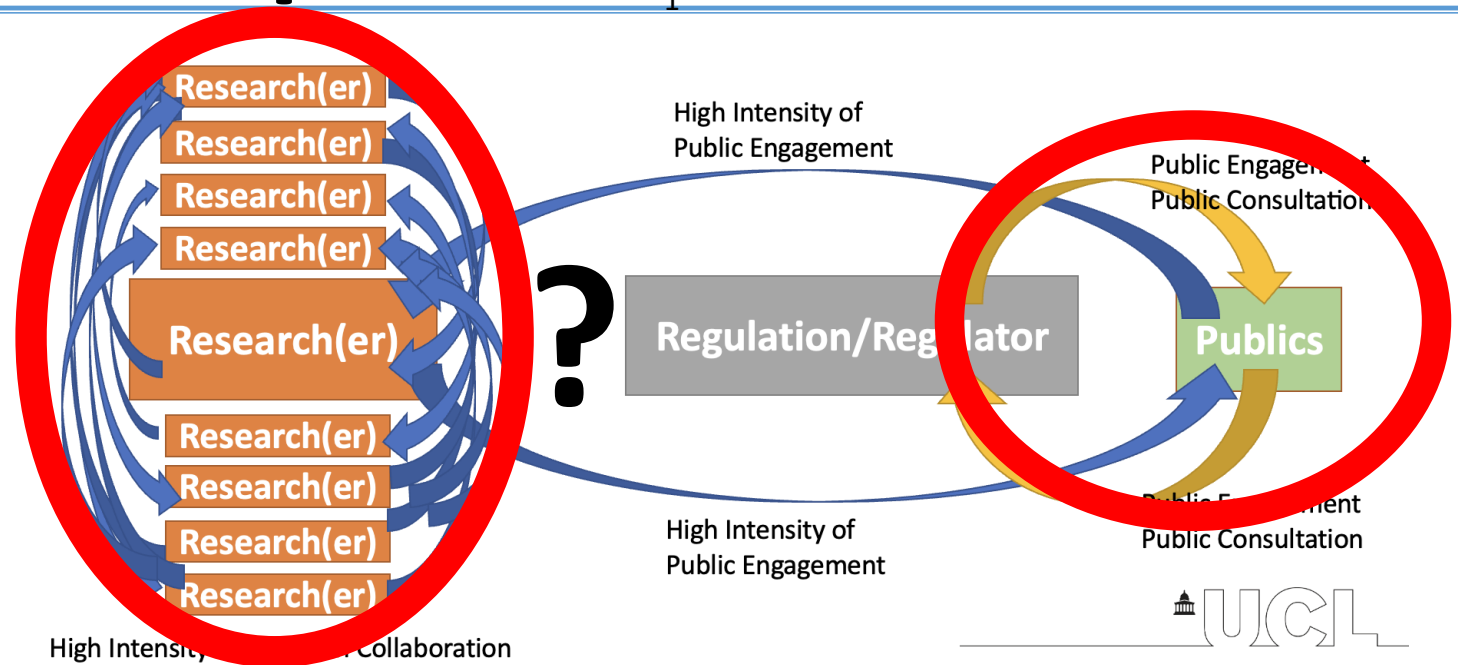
Research(er)
Research(er)
Research(er)
Research(er)
Research(er)
Research(er)
Research(er)
Research(er)
Research(er)

High Intensity of Public Engagement

Public Engage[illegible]t
Public Consultatio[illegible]

?

Regulation/Reg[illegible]lator

Publics

High Intensity of Public Engagement

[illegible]ublic E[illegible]ent
Public Consultation

UCL

High Intensit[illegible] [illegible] Collaboration